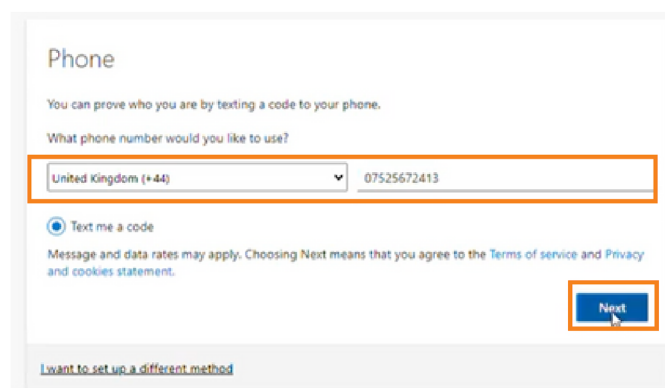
Phone

You can prove who you are by texting a code to your phone.

What phone number would you like to use?

United Kingdom (+44)

07525672413

Text me a code

Message and data rates may apply. Choosing Next means that you agree to the Terms of service and Privacy and cookies statement.

Next

I want to set up a different method